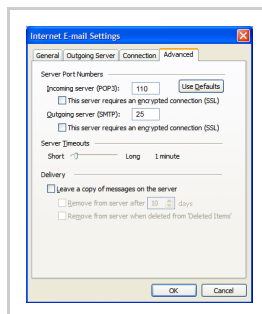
Internet E-mail Settings

General | Outgoing Server | Connection | Advanced

Server Port Numbers

Incoming server (POP3): 110 Use Defaults

This server requires an encrypted connection (SSL)

Outgoing server (SMTP): 25

This server requires an encrypted connection (SSL)

Server Timeouts

Short Long 1 minute

Delivery

Leave a copy of messages on the server

Remove from server after 10 days

Remove from server when deleted from 'Deleted Items'

OK Cancel